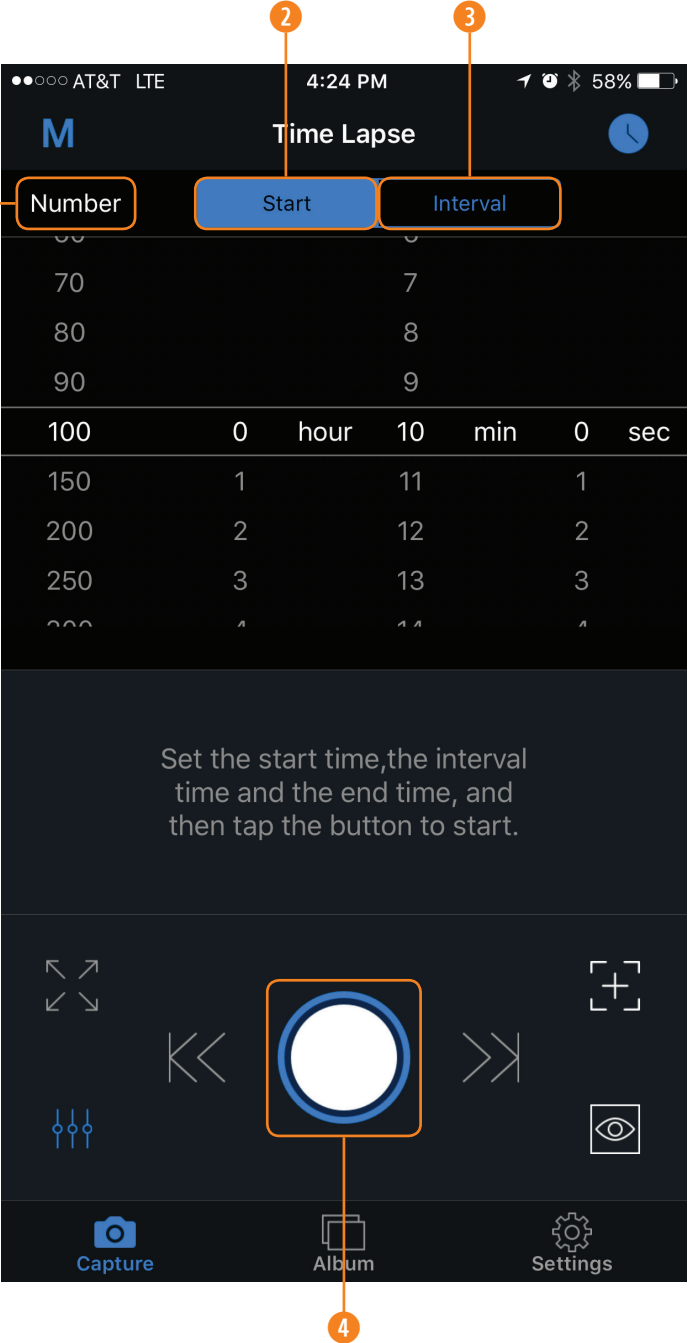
2
3
●●○○○ AT&T LTE 4:24 PM 58%
M
Time Lapse
Number
Start
Interval
70 7
80 8
90 9
100 0 hour 10 min 0 sec
150 1 11 1
200 2 12 2
250 3 13 3

Set the start time,the interval time and the end time, and then tap the button to start.

Capture
Album
Settings
4